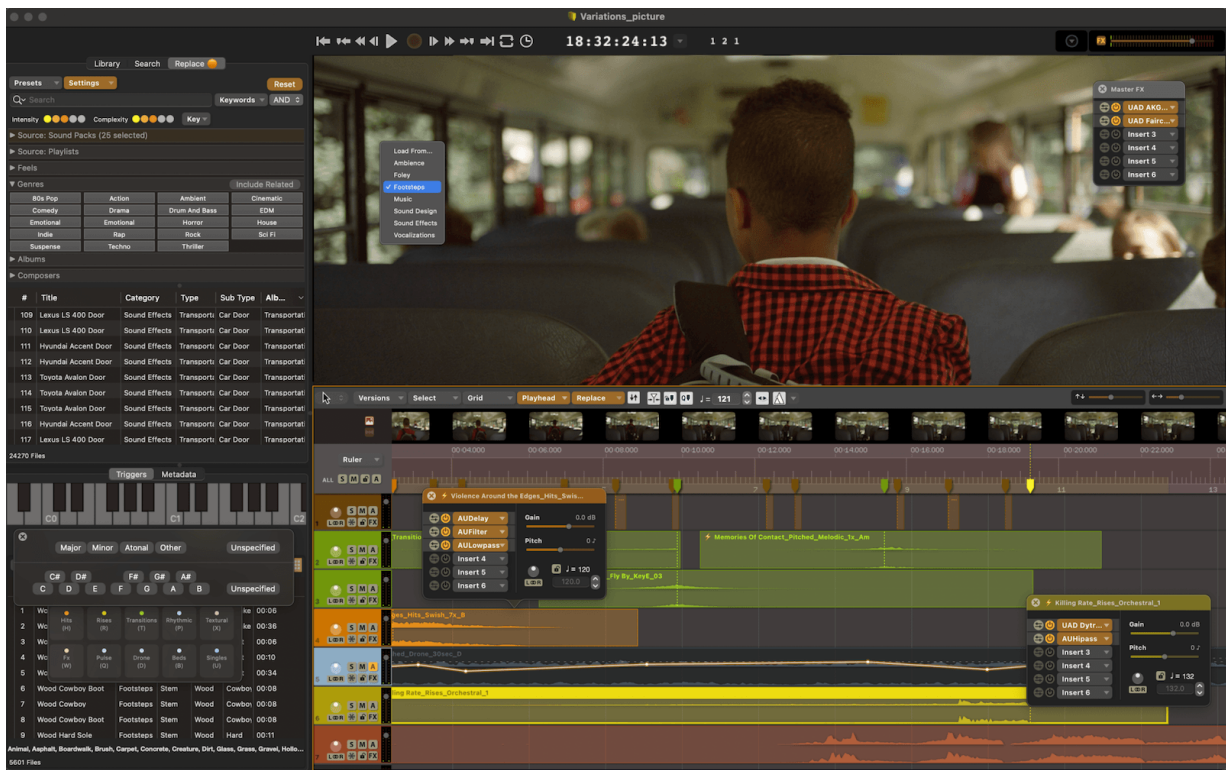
Variations_picture

18:32:24:13 1 2 1

Library Search Replace

Presets Settings Reset

Search Keywords AND

Intensity Complexity Key

▶ Source: Sound Packs (25 selected)
▶ Source: Playlists
▶ Feels
▼ Genres Include Related

| 80s Pop | Action | Ambient | Cinematic |
|---|---|---|---|
| Comedy | Drama | Drum And Bass | EDM |
| Emotional | Emotional | Horror | House |
| Indie | Rap | Rock | Sci Fi |
| Suspense | Techno | Thriller | |

▶ Albums
▶ Composers

| # | Title | Category | Type | Sub Type | Alb... |
|---|---|---|---|---|---|
| 109 | Lexus LS 400 Door | Sound Effects | Transporta | Car Door | Transportati |
| 110 | Lexus LS 400 Door | Sound Effects | Transporta | Car Door | Transportati |
| 111 | Hyundai Accent Door | Sound Effects | Transporta | Car Door | Transportati |
| 112 | Hyundai Accent Door | Sound Effects | Transporta | Car Door | Transportati |
| 113 | Toyota Avalon Door | Sound Effects | Transporta | Car Door | Transportati |
| 114 | Toyota Avalon Door | Sound Effects | Transporta | Car Door | Transportati |
| 115 | Toyota Avalon Door | Sound Effects | Transporta | Car Door | Transportati |
| 116 | Hyundai Accent Door | Sound Effects | Transporta | Car Door | Transportati |
| 117 | Lexus LS 400 Door | Sound Effects | Transporta | Car Door | Transportati |

24270 Files

Triggers Metadata

C0 C1 C2

Major Minor Atonal Other Unspecified

C# D# F# G# A#
C D E F G A B Unspecified

Hits (H) Rises (R) Transitions (T) Rhythmic (P) Textural (X)
Fx (W) Pulse (Q) Drone (D) Beds (B) Singles (U)

| 1 | Wo | | | | ke | 00:06 |
|---|---|---|---|---|---|---|
| 2 | Wo | | | | ke | 00:36 |
| 3 | Wo | | | | ke | 00:06 |
| 4 | Wo | | | | ke | 00:10 |
| 5 | Wo | | | | ke | 00:34 |
| 6 | Wood Cowboy Boot | Footsteps | Stem | Wood | Cowbo | 00:08 |
| 7 | Wood Cowboy | Footsteps | Stem | Wood | Cowbo | 00:08 |
| 8 | Wood Cowboy Boot | Footsteps | Stem | Wood | Cowbo | 00:08 |
| 9 | Wood Hard Sole | Footsteps | Stem | Wood | Hard | 00:11 |

Animal, Asphalt, Boardwalk, Brush, Carpet, Concrete, Creature, Dirt, Glass, Grass, Gravel, Hollo...
5601 Files

Load From...
Ambience
Foley
✓ Footsteps
Music
Sound Design
Sound Effects
Vocalizations

Master FX
UAD AKG...
UAD Fairc...
Insert 3
Insert 4
Insert 5
Insert 6

Versions Select Grid Playhead Replace ♩= 121

Ruler
ALL S M A
00:04:000 00:06:000 00:08:000 00:10:000 00:12:000 00:14:000 00:16:000 00:18:000 00:20:000 00:22:000
7 9 11

Violence Around the Edges_Hits_Swis...
AUDelay
AUFilter
AULowpass
Insert 4
Insert 5
Insert 6
Gain 0.0 dB
Pitch 0 ♪
♩= 120
120.0

Transitio
Memories Of Contact_Pitched_Melodic_1x_Am
_Fly By_KeyE_03
ges_Hits_Swish_7x_B
hed_Drone_30sec_D
ling Rate_Rises_Orchestral_1

Killing Rate_Rises_Orchestral_1
UAD Dytr...
AUHipass
Insert 3
Insert 4
Insert 5
Insert 6
Gain 0.0 dB
Pitch 0 ♪
♩= 132
132.0

S M A
L R FX